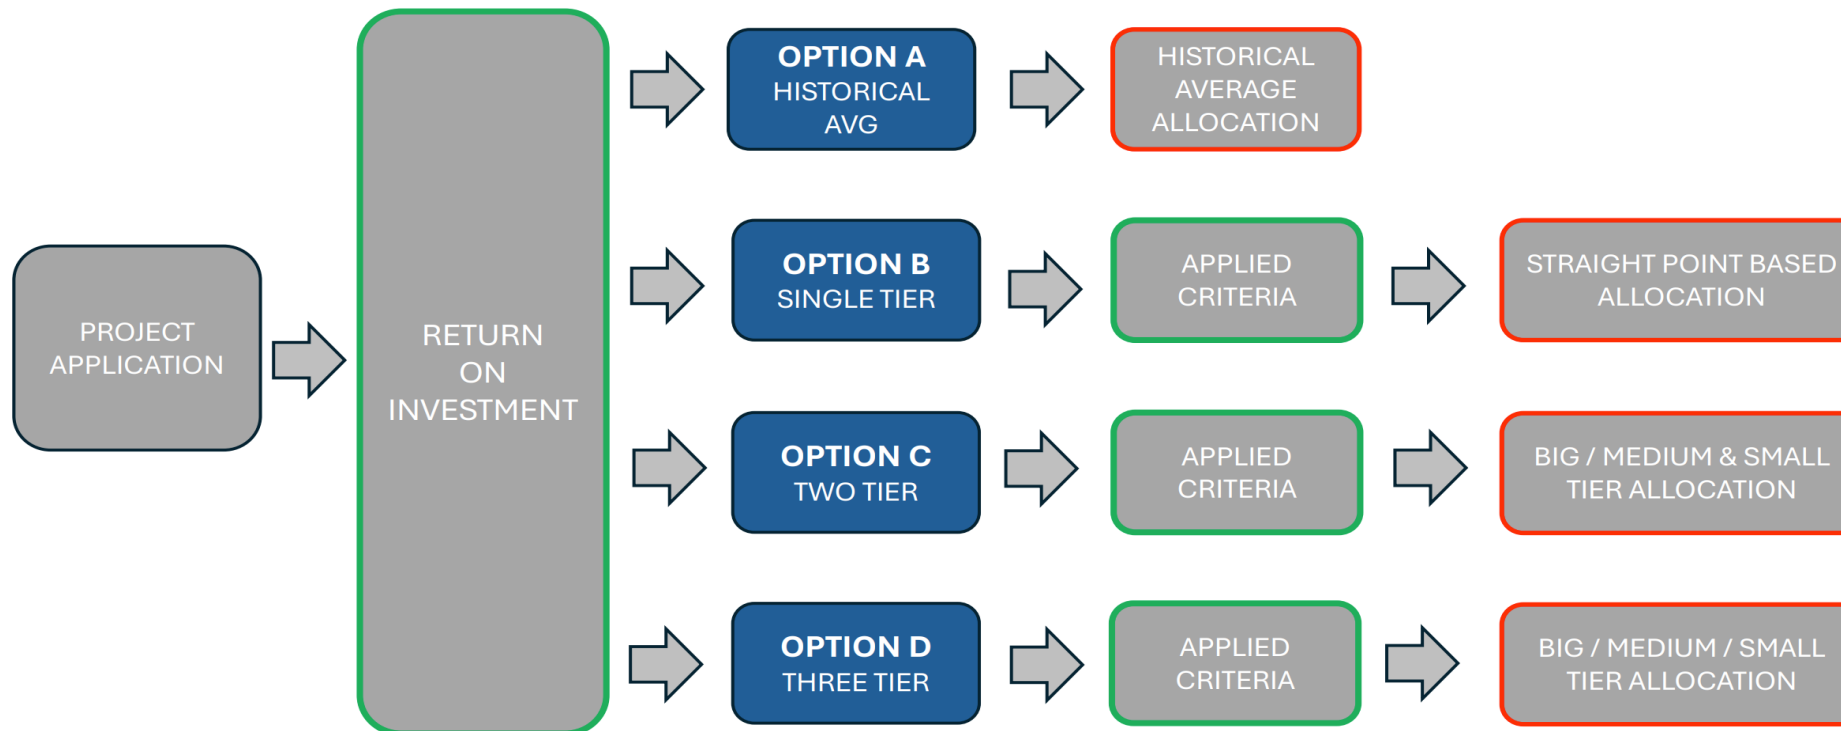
PROJECT APPLICATION

RETURN ON INVESTMENT

OPTION A
HISTORICAL AVG

HISTORICAL AVERAGE ALLOCATION

OPTION B
SINGLE TIER

APPLIED CRITERIA

STRAIGHT POINT BASED ALLOCATION

OPTION C
TWO TIER

APPLIED CRITERIA

BIG / MEDIUM & SMALL TIER ALLOCATION

OPTION D
THREE TIER

APPLIED CRITERIA

BIG / MEDIUM / SMALL TIER ALLOCATION